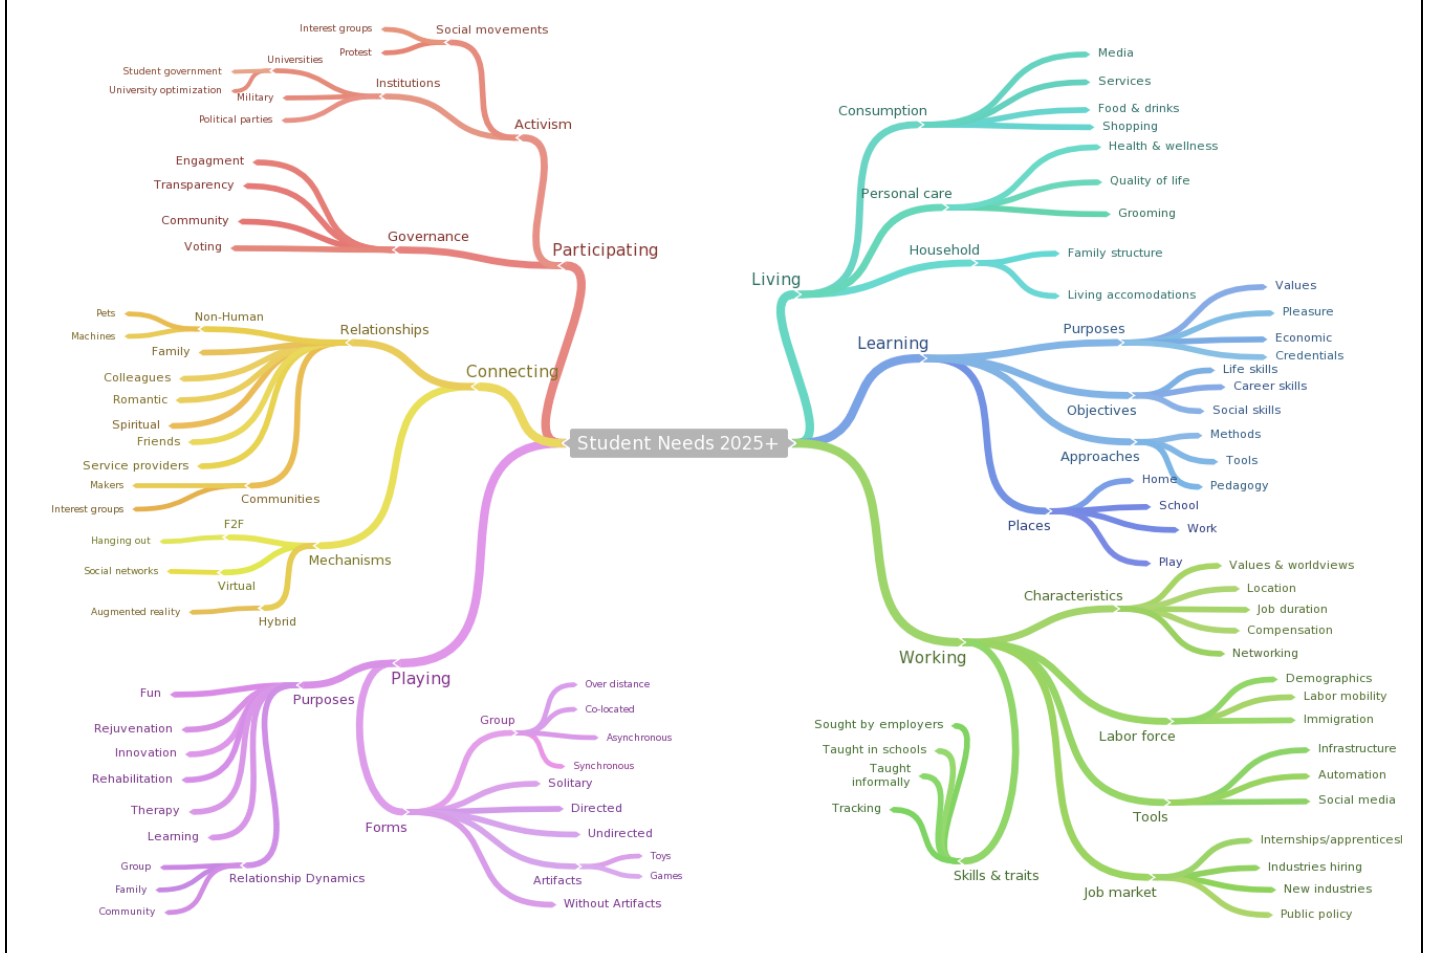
Student Needs 2025+

Participating
Activism
Social movements
Interest groups
Protest
Institutions
Universities
Student government
University optimization
Military
Political parties
Governance
Engagment
Transparency
Community
Voting

Connecting
Relationships
Non-Human
Pets
Machines
Family
Colleagues
Romantic
Spiritual
Friends
Service providers
Communities
Makers
Interest groups
Mechanisms
F2F
Hanging out
Virtual
Social networks
Hybrid
Augmented reality

Playing
Purposes
Fun
Rejuvenation
Innovation
Rehabilitation
Therapy
Learning
Relationship Dynamics
Group
Family
Community
Forms
Group
Over distance
Co-located
Asynchronous
Synchronous
Solitary
Directed
Undirected
Artifacts
Toys
Games
Without Artifacts

Living
Consumption
Media
Services
Food & drinks
Shopping
Personal care
Health & wellness
Quality of life
Grooming
Household
Family structure
Living accomodations

Learning
Purposes
Values
Pleasure
Economic
Credentials
Objectives
Life skills
Career skills
Social skills
Approaches
Methods
Tools
Pedagogy
Places
Home
School
Work
Play

Working
Characteristics
Values & worldviews
Location
Job duration
Compensation
Networking
Labor force
Demographics
Labor mobility
Immigration
Tools
Infrastructure
Automation
Social media
Job market
Internships/apprenticesl
Industries hiring
New industries
Public policy
Skills & traits
Sought by employers
Taught in schools
Taught informally
Tracking